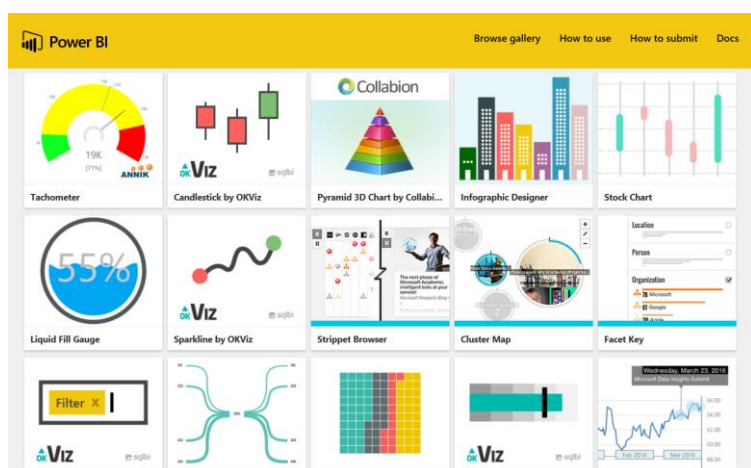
Power BI

Browse gallery How to use How to submit Docs

19K
[71%]
ANNIK
Tachometer

OKViz sqlbi
Candlestick by OKViz

Collabion
Pyramid 3D Chart by Collabi...

Infographic Designer

Stock Chart

55%
Liquid Fill Gauge

OKViz sqlbi
Sparkline by OKViz

Strippet Browser

Cluster Map

Location
Person
Organization
Microsoft
Google
Apple
Facet Key

Filter ×
OKViz sqlbi

OKViz sqlbi

Wednesday, March 23, 2016
Microsoft Data Insights Summit
Feb 2016 Mar 2016